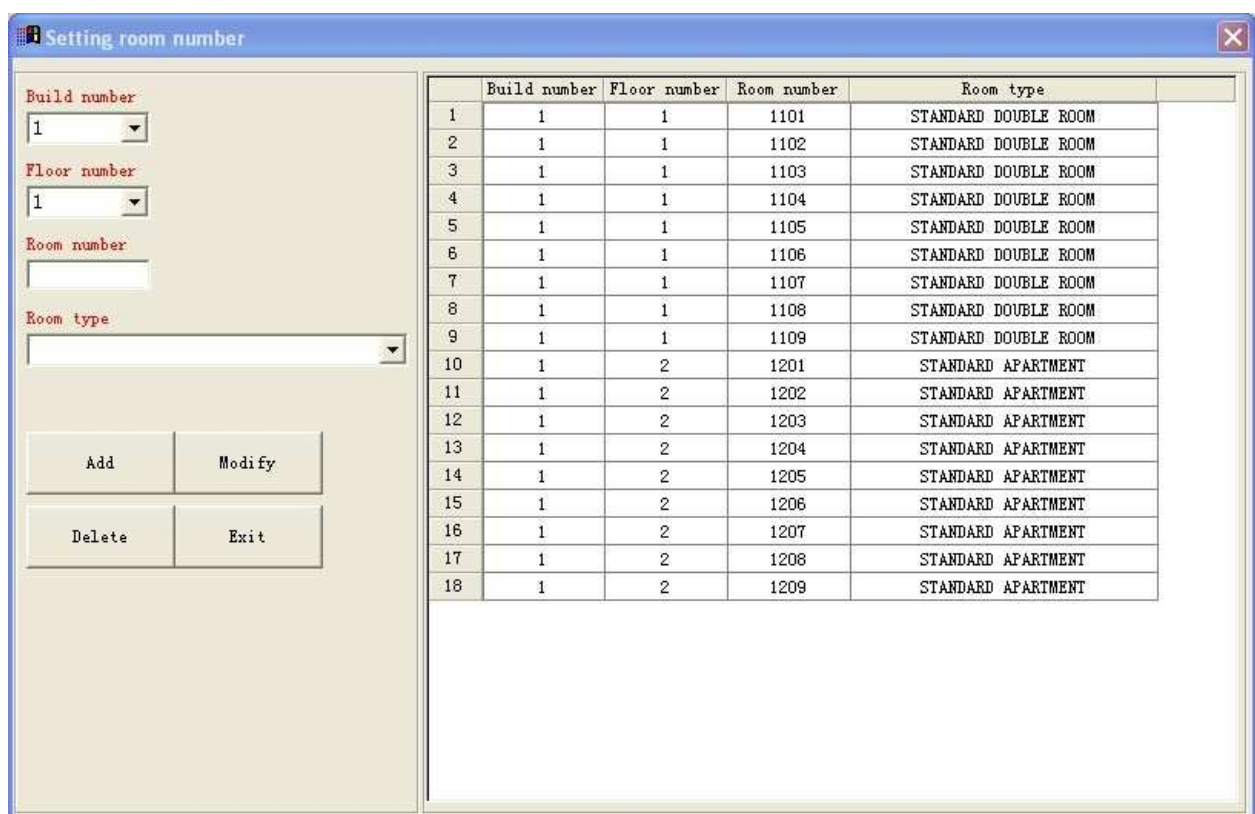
Setting room number

Build number
1

Floor number
1

Room number

Room type

Add
Modify
Delete
Exit

| | Build number | Floor number | Room number | Room type |
|---|---|---|---|---|
| 1 | 1 | 1 | 1101 | STANDARD DOUBLE ROOM |
| 2 | 1 | 1 | 1102 | STANDARD DOUBLE ROOM |
| 3 | 1 | 1 | 1103 | STANDARD DOUBLE ROOM |
| 4 | 1 | 1 | 1104 | STANDARD DOUBLE ROOM |
| 5 | 1 | 1 | 1105 | STANDARD DOUBLE ROOM |
| 6 | 1 | 1 | 1106 | STANDARD DOUBLE ROOM |
| 7 | 1 | 1 | 1107 | STANDARD DOUBLE ROOM |
| 8 | 1 | 1 | 1108 | STANDARD DOUBLE ROOM |
| 9 | 1 | 1 | 1109 | STANDARD DOUBLE ROOM |
| 10 | 1 | 2 | 1201 | STANDARD APARTMENT |
| 11 | 1 | 2 | 1202 | STANDARD APARTMENT |
| 12 | 1 | 2 | 1203 | STANDARD APARTMENT |
| 13 | 1 | 2 | 1204 | STANDARD APARTMENT |
| 14 | 1 | 2 | 1205 | STANDARD APARTMENT |
| 15 | 1 | 2 | 1206 | STANDARD APARTMENT |
| 16 | 1 | 2 | 1207 | STANDARD APARTMENT |
| 17 | 1 | 2 | 1208 | STANDARD APARTMENT |
| 18 | 1 | 2 | 1209 | STANDARD APARTMENT |